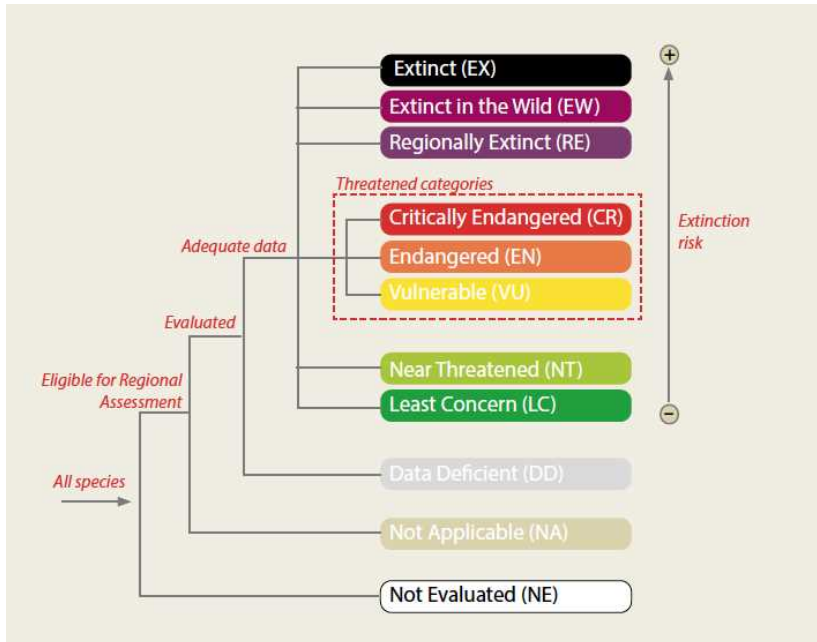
Extinct (EX)
Extinct in the Wild (EW)
Regionally Extinct (RE)
Threatened categories
Critically Endangered (CR)
Endangered (EN)
Vulnerable (VU)
Near Threatened (NT)
Least Concern (LC)
Data Deficient (DD)
Not Applicable (NA)
Not Evaluated (NE)

Adequate data
Evaluated
Eligible for Regional Assessment
All species

+
Extinction risk
−